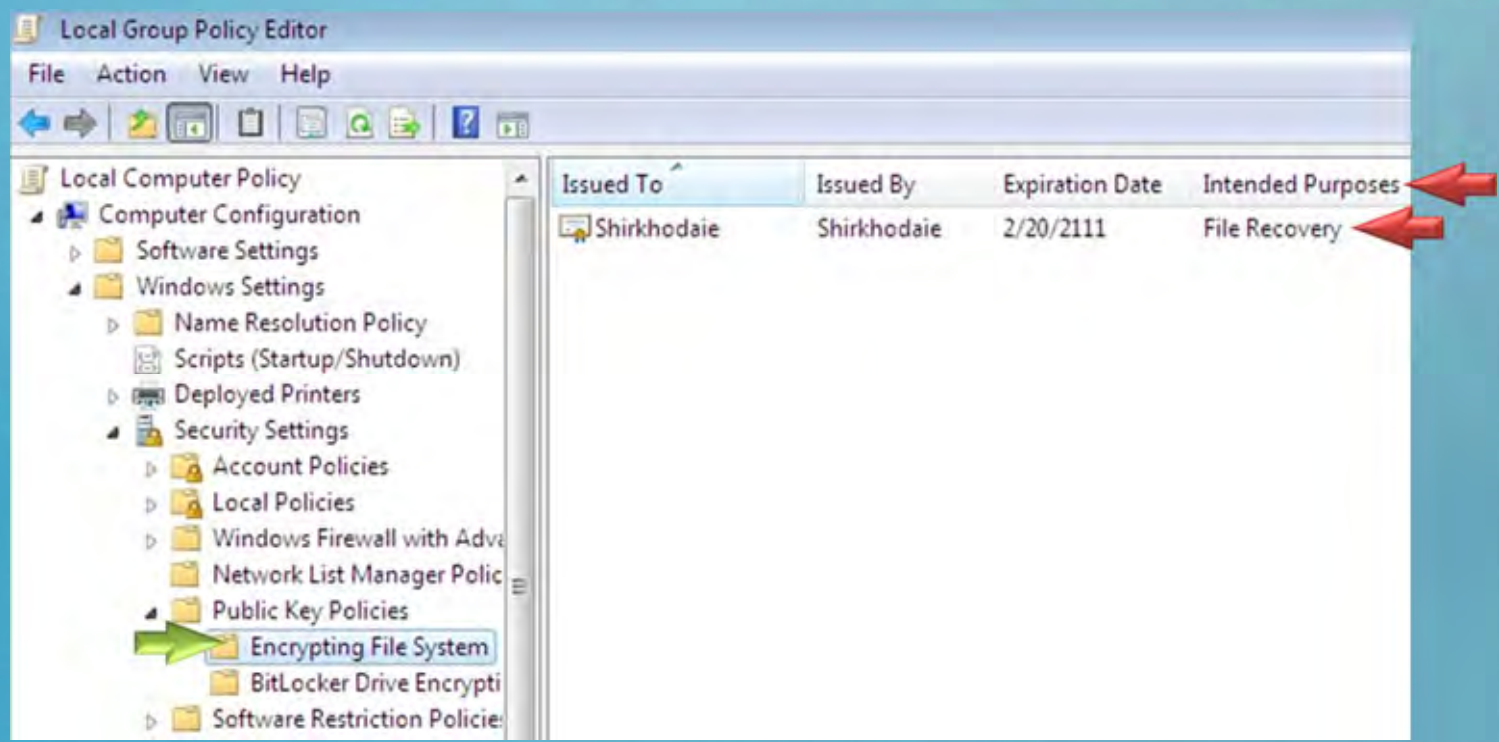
Local Group Policy Editor

File Action View Help

Local Computer Policy
Computer Configuration
Software Settings
Windows Settings
Name Resolution Policy
Scripts (Startup/Shutdown)
Deployed Printers
Security Settings
Account Policies
Local Policies
Windows Firewall with Adva
Network List Manager Polic
Public Key Policies
Encrypting File System
BitLocker Drive Encrypti
Software Restriction Policie

| Issued To | Issued By | Expiration Date | Intended Purposes |
|---|---|---|---|
| Shirkhodaie | Shirkhodaie | 2/20/2111 | File Recovery |